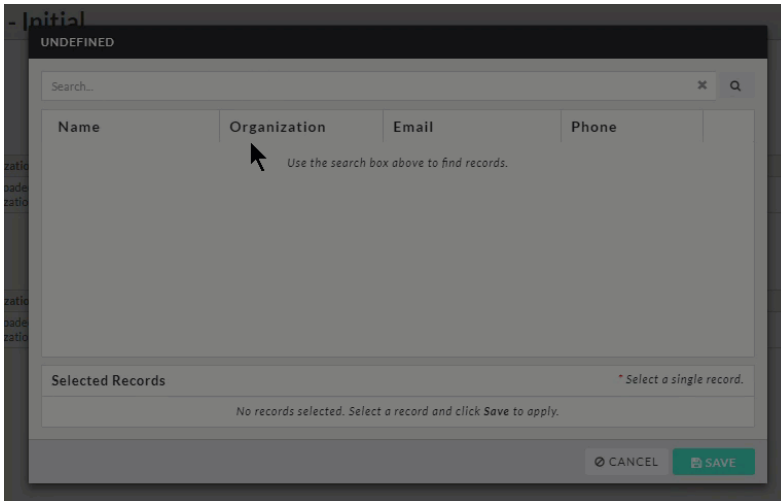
- Initial

UNDEFINED

Search...

| Name | Organization | Email | Phone |
|---|---|---|---|

Use the search box above to find records.

zatio
oade
zatio

zatio
oade
zatio

Selected Records

* Select a single record.

No records selected. Select a record and click **Save** to apply.

CANCEL

SAVE